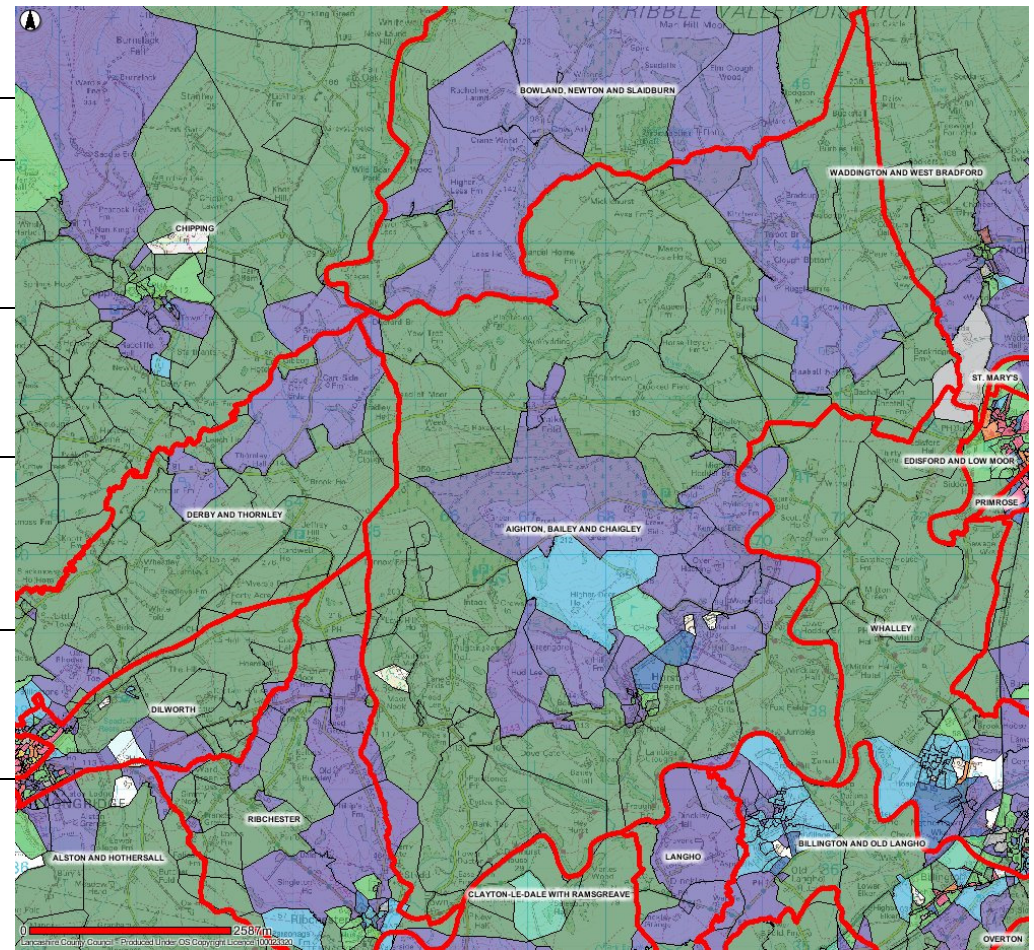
BOWLAND, NEWTON AND SLAIDBURN

WADDINGTON AND WEST BRADFORD

CHIPPING

ST. MARY'S

EDISFORD AND LOW MOOR

PRIMROSE

DERBY AND THORNLEY

AIGHTON, BAILEY AND CHAIGLEY

WHALLEY

DILWORTH

RIBCHESTER

BILLINGTON AND OLD LANGHO

ALSTON AND HOTHERSALL

LANGHO

CLAYTON-LE-DALE WITH RAMSGREAVE

OVERTON

0 2587 m

Lancashire County Council - Produced Under OS Copyright Licence 100023320